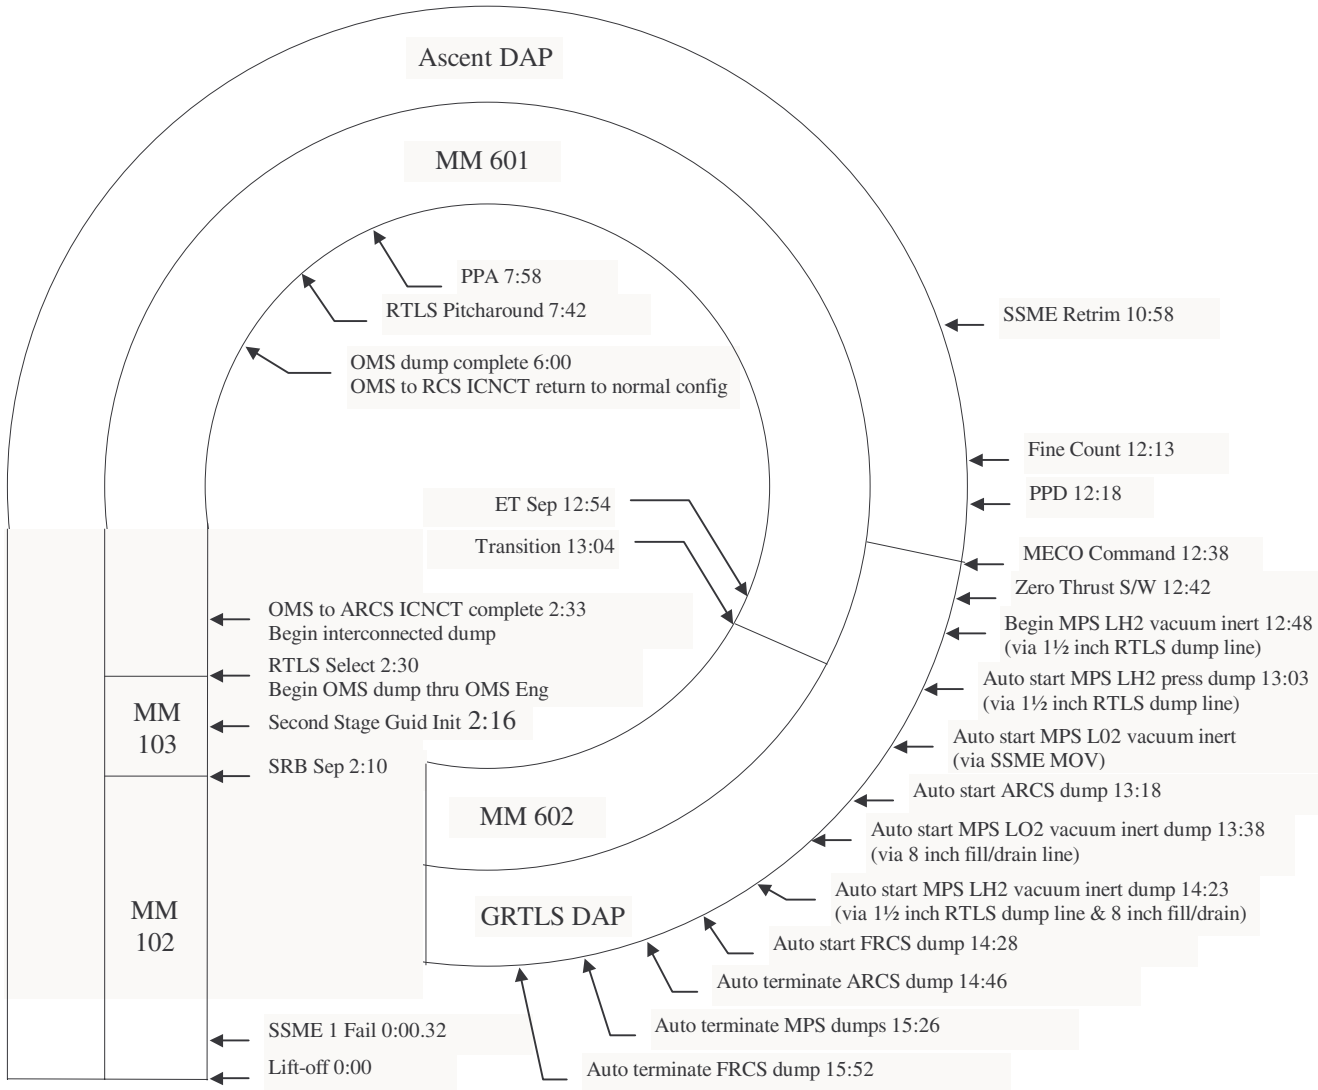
Ascent DAP

MM 601

PPA 7:58

RTLS Pitcharound 7:42

OMS dump complete 6:00
OMS to RCS ICNCT return to normal config

SSME Retrim 10:58

Fine Count 12:13

PPD 12:18

ET Sep 12:54

Transition 13:04

MECO Command 12:38

Zero Thrust S/W 12:42

Begin MPS LH2 vacuum inert 12:48
(via 1½ inch RTLS dump line)

Auto start MPS LH2 press dump 13:03
(via 1½ inch RTLS dump line)

Auto start MPS L02 vacuum inert
(via SSME MOV)

Auto start ARCS dump 13:18

Auto start MPS LO2 vacuum inert dump 13:38
(via 8 inch fill/drain line)

Auto start MPS LH2 vacuum inert dump 14:23
(via 1½ inch RTLS dump line & 8 inch fill/drain)

Auto start FRCS dump 14:28

Auto terminate ARCS dump 14:46

Auto terminate MPS dumps 15:26

Auto terminate FRCS dump 15:52

OMS to ARCS ICNCT complete 2:33
Begin interconnected dump

RTLS Select 2:30
Begin OMS dump thru OMS Eng

MM 103

Second Stage Guid Init 2:16

SRB Sep 2:10

MM 602

MM 102

GRTLS DAP

SSME 1 Fail 0:00.32

Lift-off 0:00